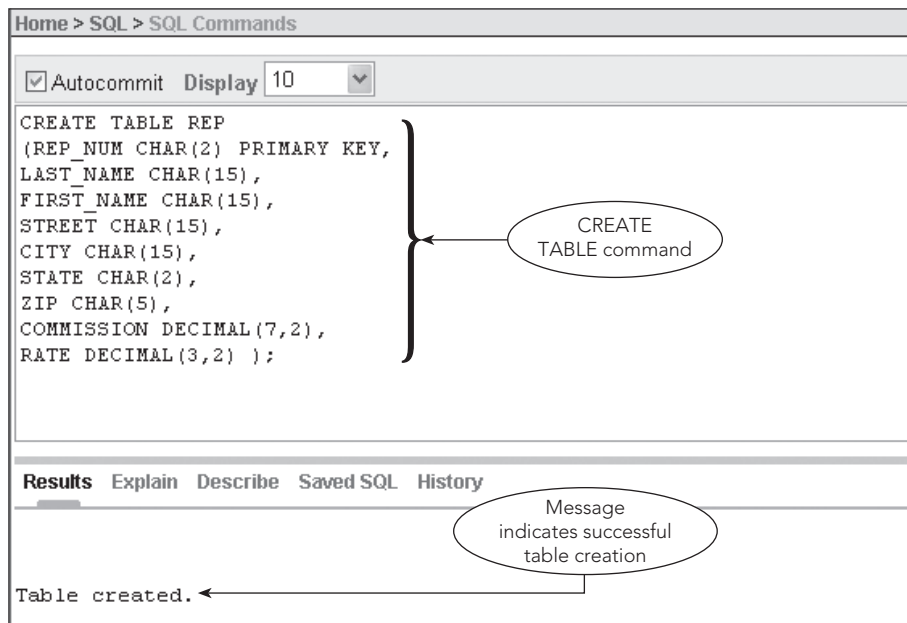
Home > SQL > SQL Commands

☑ Autocommit Display 10

CREATE TABLE REP
(REP_NUM CHAR(2) PRIMARY KEY,
LAST_NAME CHAR(15),
FIRST_NAME CHAR(15),
STREET CHAR(15),
CITY CHAR(15),
STATE CHAR(2),
ZIP CHAR(5),
COMMISSION DECIMAL(7,2),
RATE DECIMAL(3,2) );

CREATE TABLE command

Results Explain Describe Saved SQL History

Message indicates successful table creation

Table created.